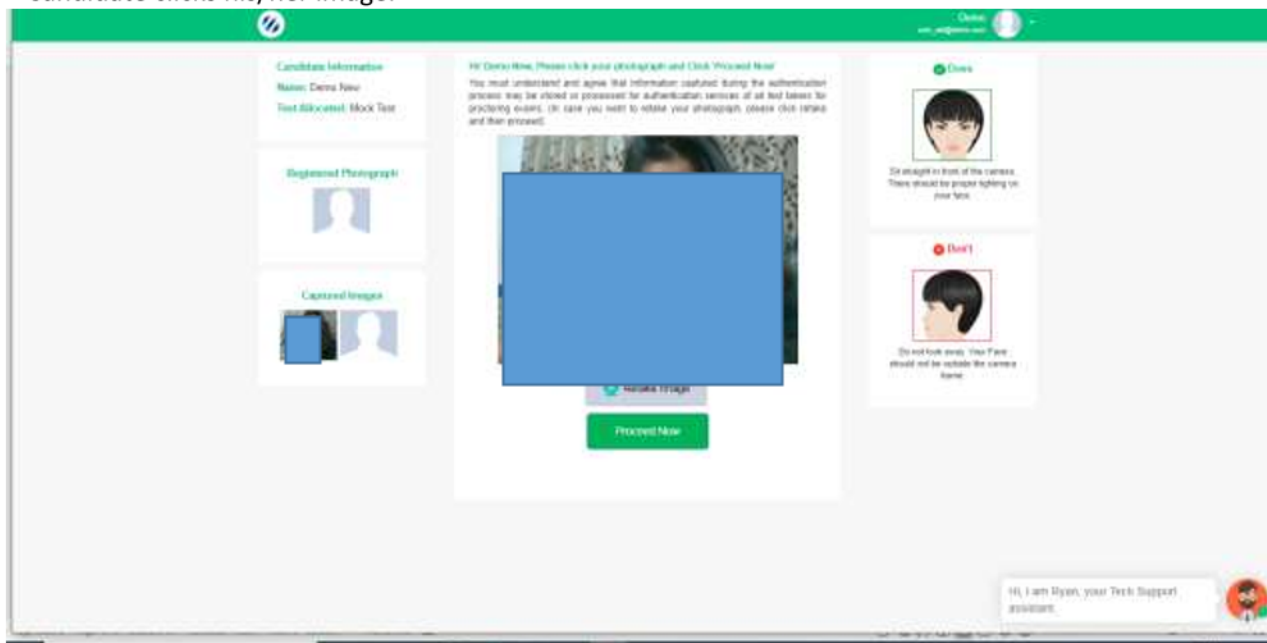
Candidate clicks his/her image.

Demo
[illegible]

Candidate Information
Name: Demo New
Test Allocated: Mock Test

Registered Photograph

Captured Images

Hi Demo New, Please click your photograph and Click 'Proceed Now'
You must understand and agree that information captured during the authentication process may be stored or processed for authentication services of all test takers for proctoring exams. (In case you want to retake your photograph, please click retake and then proceed)

Retake Image

Proceed Now

Does
Sit straight in front of the camera. There should be proper lighting on your face.

Don't
Do not look away. Your Face should not be outside the camera frame.

Hi, I am Ryan, your Tech Support assistant.